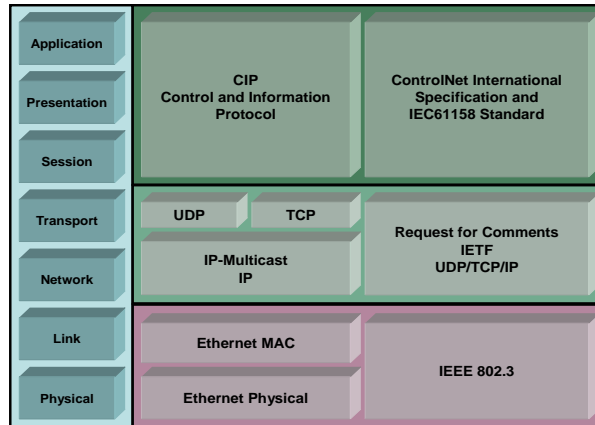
Application

Presentation

Session

Transport

Network

Link

Physical

CIP
Control and Information Protocol

ControlNet International Specification and IEC61158 Standard

UDP

TCP

IP-Multicast
IP

Request for Comments
IETF
UDP/TCP/IP

Ethernet MAC

Ethernet Physical

IEEE 802.3